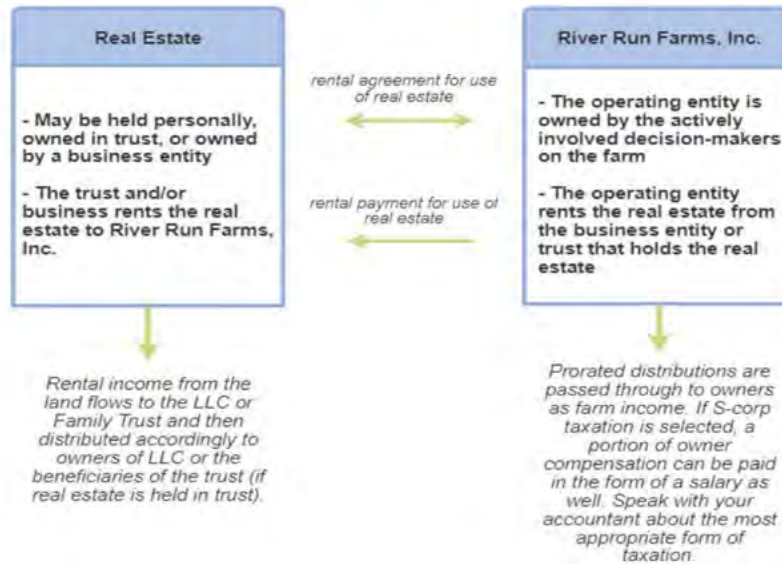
Real Estate

- May be held personally, owned in trust, or owned by a business entity

- The trust and/or business rents the real estate to River Run Farms, Inc.

rental agreement for use of real estate

rental payment for use of real estate

River Run Farms, Inc.

- The operating entity is owned by the actively involved decision-makers on the farm

- The operating entity rents the real estate from the business entity or trust that holds the real estate

Rental income from the land flows to the LLC or Family Trust and then distributed accordingly to owners of LLC or the beneficiaries of the trust (if real estate is held in trust).

Prorated distributions are passed through to owners as farm income. If S-corp taxation is selected, a portion of owner compensation can be paid in the form of a salary as well. Speak with your accountant about the most appropriate form of taxation.